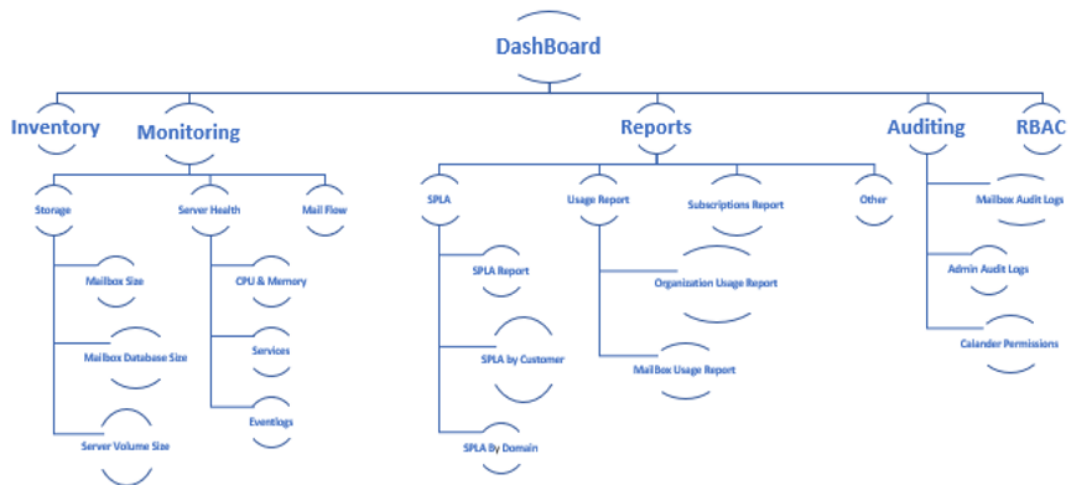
DashBoard

Inventory

Monitoring

Storage

Mailbox Size

Mailbox Database Size

Server Volume Size

Server Health

CPU & Memory

Services

Eventlogs

Mail Flow

Reports

SPLA

SPLA Report

SPLA by Customer

SPLA By Domain

Usage Report

Organization Usage Report

MailBox Usage Report

Subscriptions Report

Other

Auditing

Mailbox Audit Logs

Admin Audit Logs

Calander Permissions

RBAC